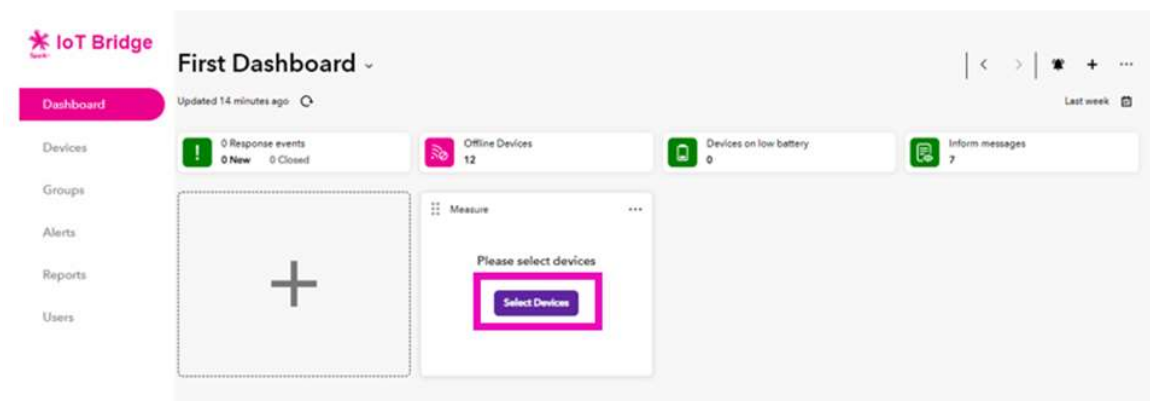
IoT Bridge
Spark

Dashboard
Devices
Groups
Alerts
Reports
Users

First Dashboard
Updated 14 minutes ago
Last week

0 Response events
0 New 0 Closed

Offline Devices
12

Devices on low battery
0

Inform messages
7

Measure

Please select devices

Select Devices